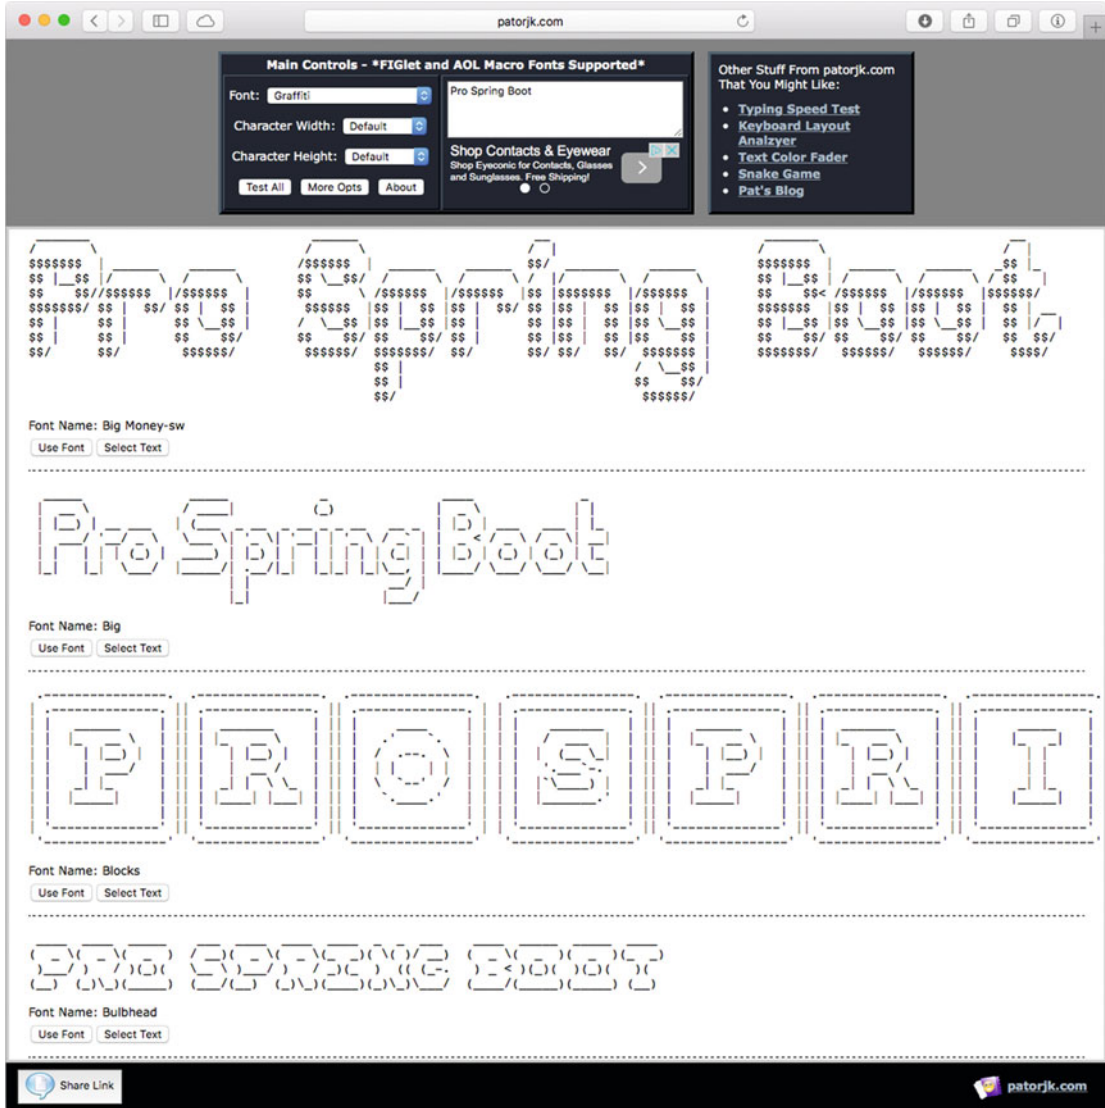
patorjk.com

Main Controls - *FIGlet and AOL Macro Fonts Supported*

Font: Graffiti

Character Width: Default

Character Height: Default

Test All More Opts About

Pro Spring Boot

Shop Contacts & Eyewear
Shop Eyeconic for Contacts, Glasses and Sunglasses. Free Shipping!

Other Stuff From patorjk.com That You Might Like:

- Typing Speed Test
- Keyboard Layout Analzyer
- Text Color Fader
- Snake Game
- Pat's Blog

Font Name: Big Money-sw

Use Font Select Text

Font Name: Big

Use Font Select Text

Font Name: Blocks

Use Font Select Text

Font Name: Bulbhead

Use Font Select Text

Share Link

patorjk.com